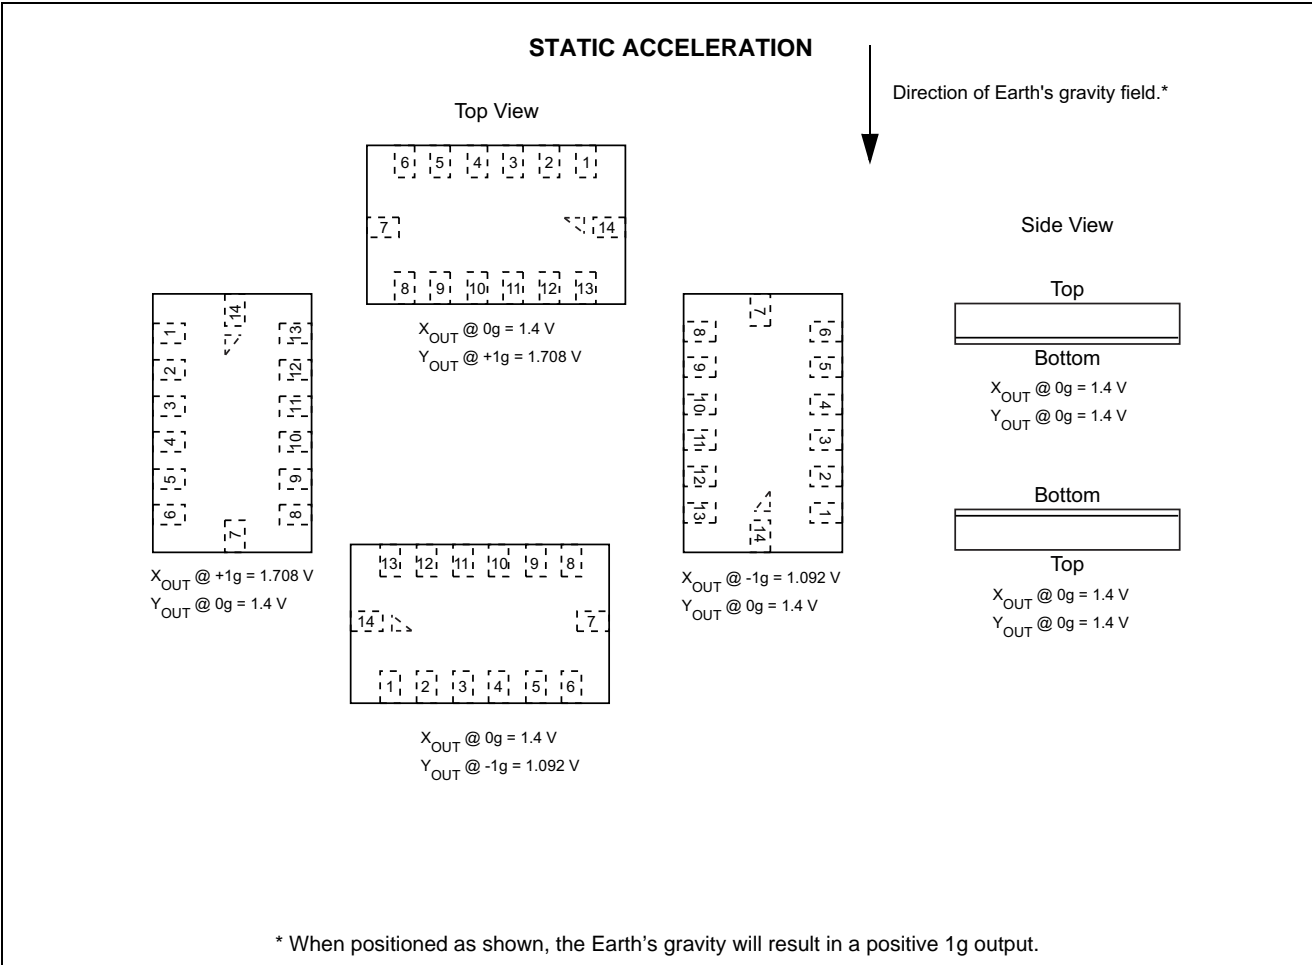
STATIC ACCELERATION

Direction of Earth's gravity field.*

Top View

6 5 4 3 2 1
7 14
8 9 10 11 12 13

$X_{OUT}$ @ 0g = 1.4 V
$Y_{OUT}$ @ +1g = 1.708 V

14
1 13
2 12
3 11
4 10
5 9
6 8
7

$X_{OUT}$ @ +1g = 1.708 V
$Y_{OUT}$ @ 0g = 1.4 V

13 12 11 10 9 8
14 7
1 2 3 4 5 6

$X_{OUT}$ @ 0g = 1.4 V
$Y_{OUT}$ @ -1g = 1.092 V

7
8 6
9 5
10 4
11 3
12 2
13 1
14

$X_{OUT}$ @ -1g = 1.092 V
$Y_{OUT}$ @ 0g = 1.4 V

Side View

Top
Bottom
$X_{OUT}$ @ 0g = 1.4 V
$Y_{OUT}$ @ 0g = 1.4 V

Bottom
Top
$X_{OUT}$ @ 0g = 1.4 V
$Y_{OUT}$ @ 0g = 1.4 V

* When positioned as shown, the Earth's gravity will result in a positive 1g output.